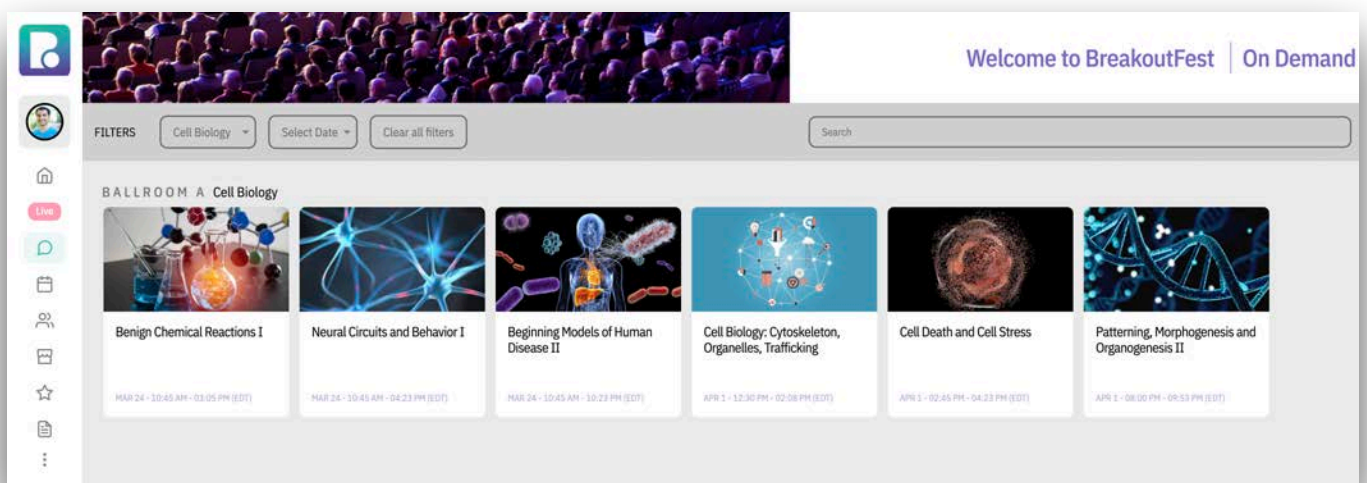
Welcome to BreakoutFest | On Demand

Live

FILTERS Cell Biology Select Date Clear all filters Search

BALLROOM A Cell Biology

Benign Chemical Reactions I
MAR 24 · 10:45 AM - 03:05 PM (EDT)

Neural Circuits and Behavior I
MAR 24 · 10:45 AM - 04:23 PM (EDT)

Beginning Models of Human Disease II
MAR 24 · 10:45 AM - 10:23 PM (EDT)

Cell Biology: Cytoskeleton, Organelles, Trafficking
APR 1 · 12:30 PM - 02:08 PM (EDT)

Cell Death and Cell Stress
APR 1 · 02:45 PM - 04:23 PM (EDT)

Patterning, Morphogenesis and Organogenesis II
APR 1 · 08:00 PM - 09:53 PM (EDT)